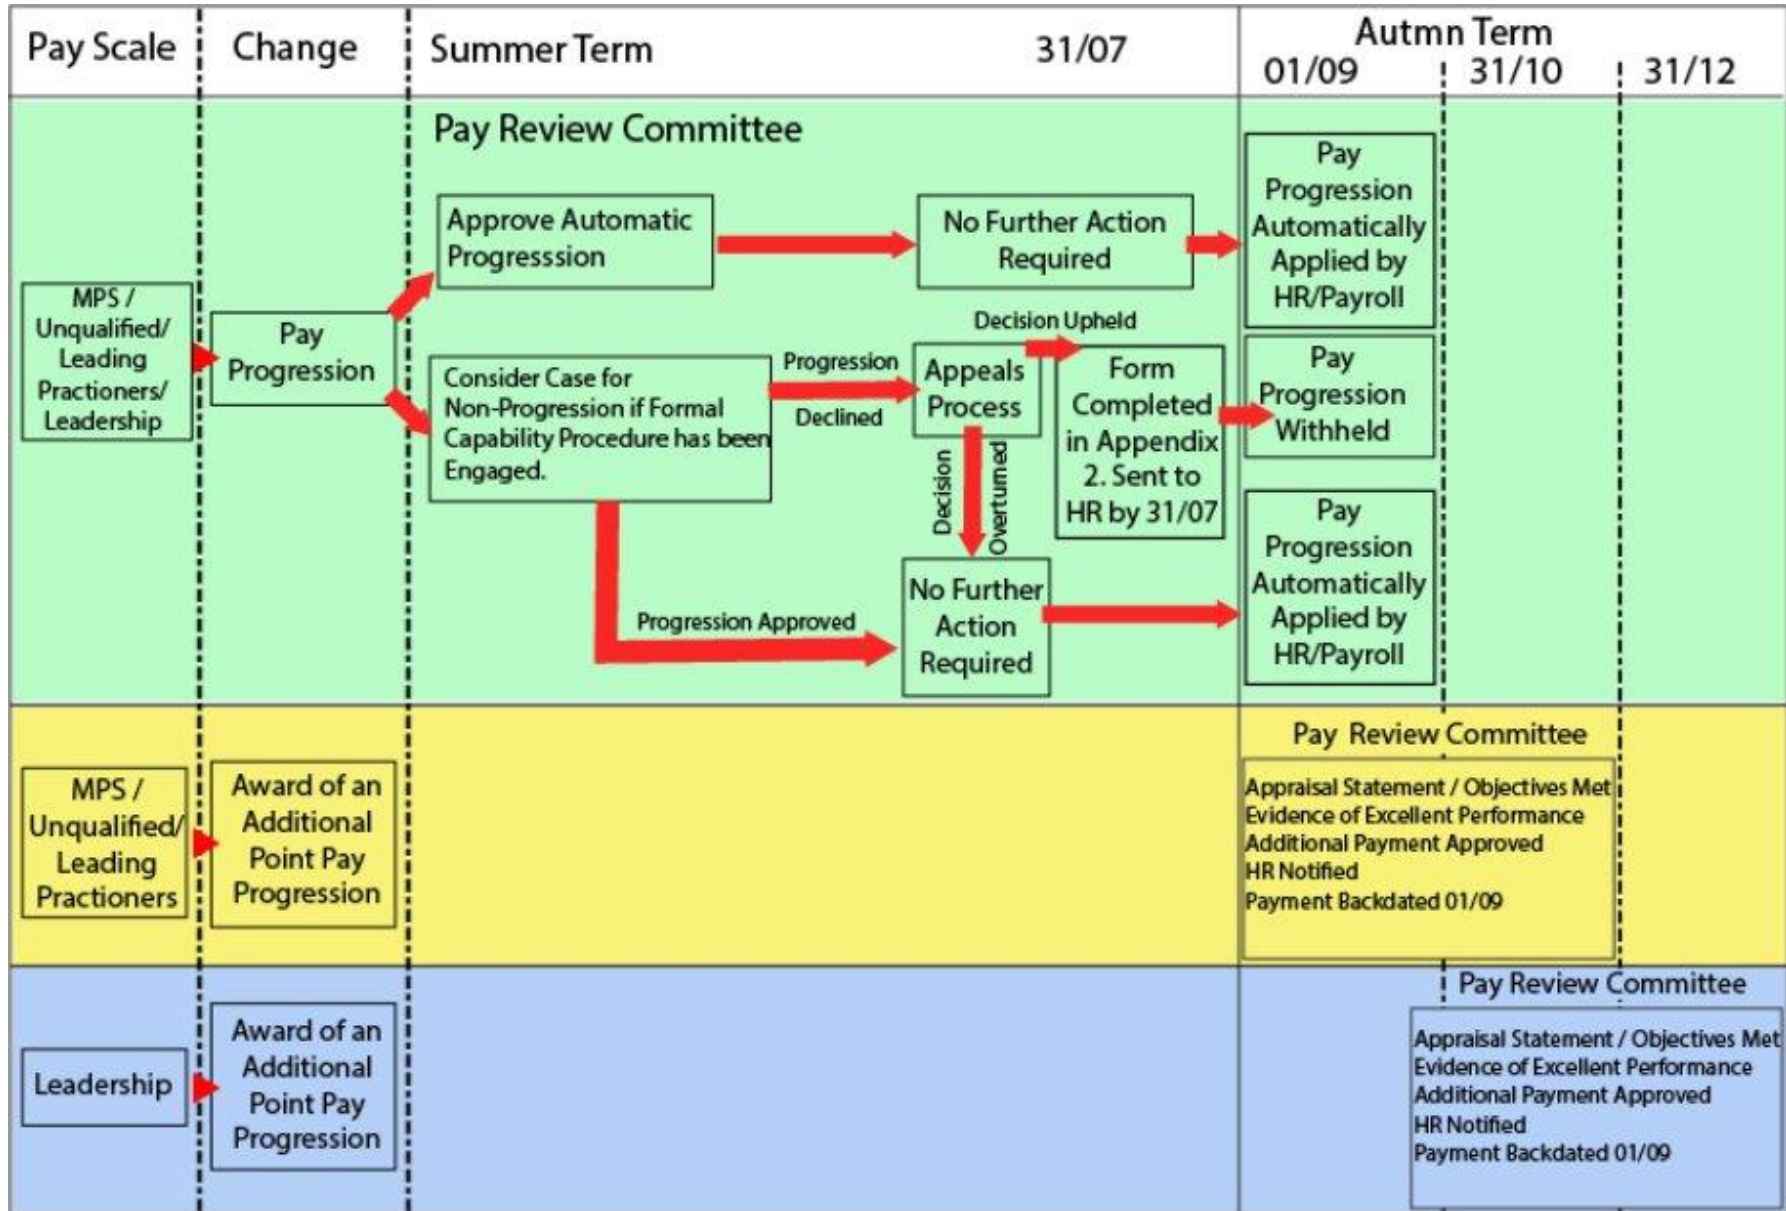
Pay Scale | Change | Summer Term | 31/07 | Autmn Term | 01/09 | 31/10 | 31/12

Pay Review Committee

MPS / Unqualified/ Leading Practioners/ Leadership

Pay Progression

Approve Automatic Progresssion

No Further Action Required

Pay Progression Automatically Applied by HR/Payroll

Decision Upheld

Consider Case for Non-Progression if Formal Capability Procedure has been Engaged.

Progression

Declined

Appeals Process

Form Completed in Appendix 2. Sent to HR by 31/07

Pay Progression Withheld

Decision Overturned

Pay Progression Automatically Applied by HR/Payroll

Progression Approved

No Further Action Required

MPS / Unqualified/ Leading Practioners

Award of an Additional Point Pay Progression

Pay Review Committee

Appraisal Statement / Objectives Met
Evidence of Excellent Performance
Additional Payment Approved
HR Notified
Payment Backdated 01/09

Leadership

Award of an Additional Point Pay Progression

Pay Review Committee

Appraisal Statement / Objectives Met
Evidence of Excellent Performance
Additional Payment Approved
HR Notified
Payment Backdated 01/09